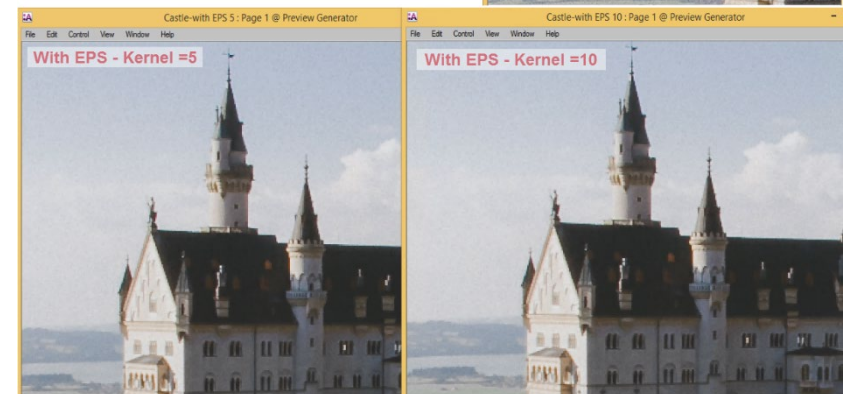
Castle-with EPS 5 : Page 1 @ Preview Generator

File Edit Control View Window Help

With EPS - Kernel =5

Castle-with EPS 10 : Page 1 @ Preview Generator

File Edit Control View Window Help

With EPS - Kernel =10